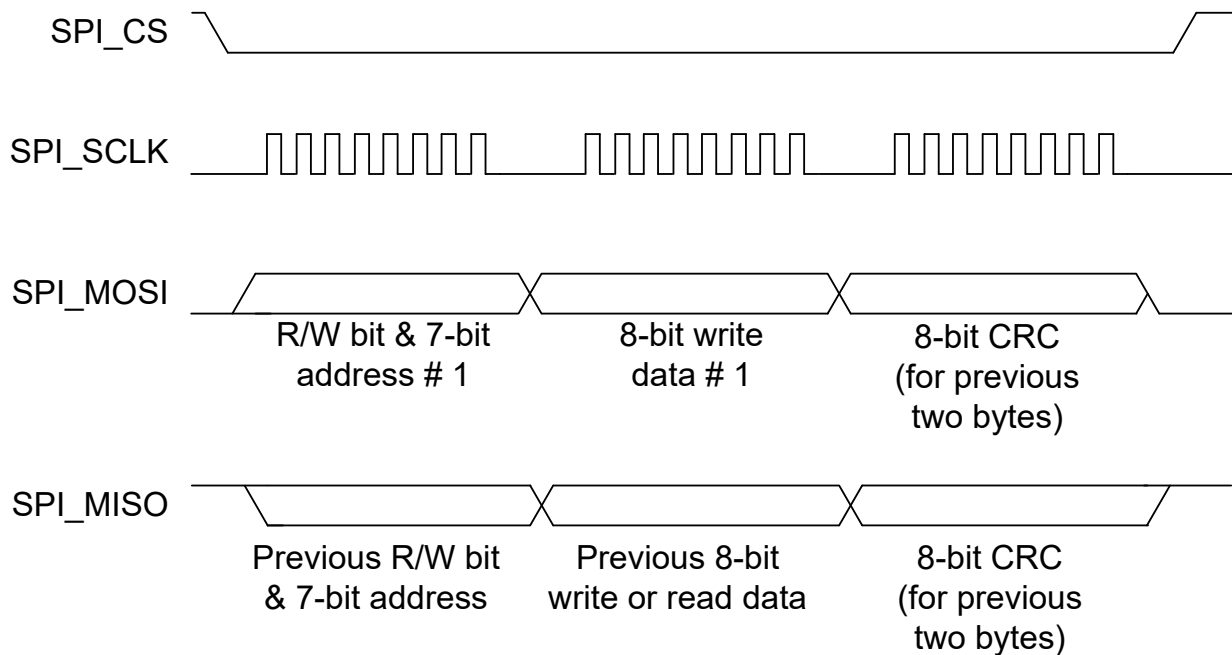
SPI_CS

SPI_SCLK

SPI_MOSI

R/W bit & 7-bit address # 1

8-bit write data # 1

8-bit CRC (for previous two bytes)

SPI_MISO

Previous R/W bit & 7-bit address

Previous 8-bit write or read data

8-bit CRC (for previous two bytes)